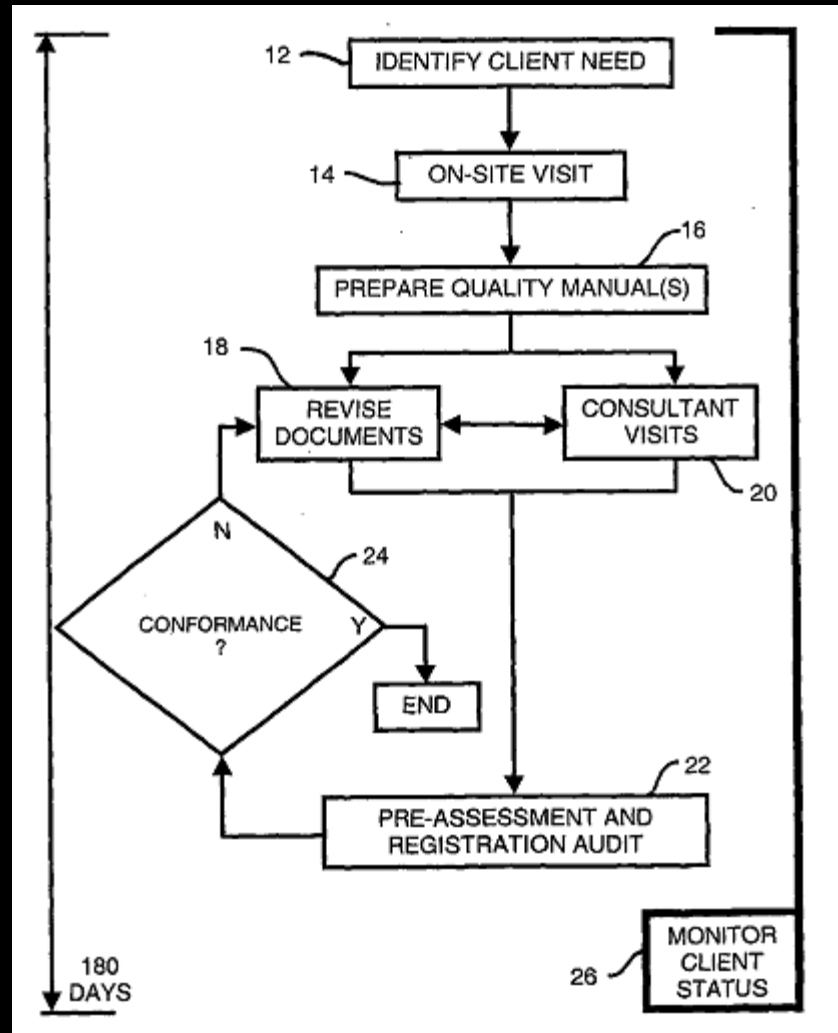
12
IDENTIFY CLIENT NEED

14
ON-SITE VISIT

16
PREPARE QUALITY MANUAL(S)

18
REVISE DOCUMENTS

CONSULTANT VISITS

20

N

24

CONFORMANCE ?

Y

END

22
PRE-ASSESSMENT AND REGISTRATION AUDIT

180 DAYS

26
MONITOR CLIENT STATUS